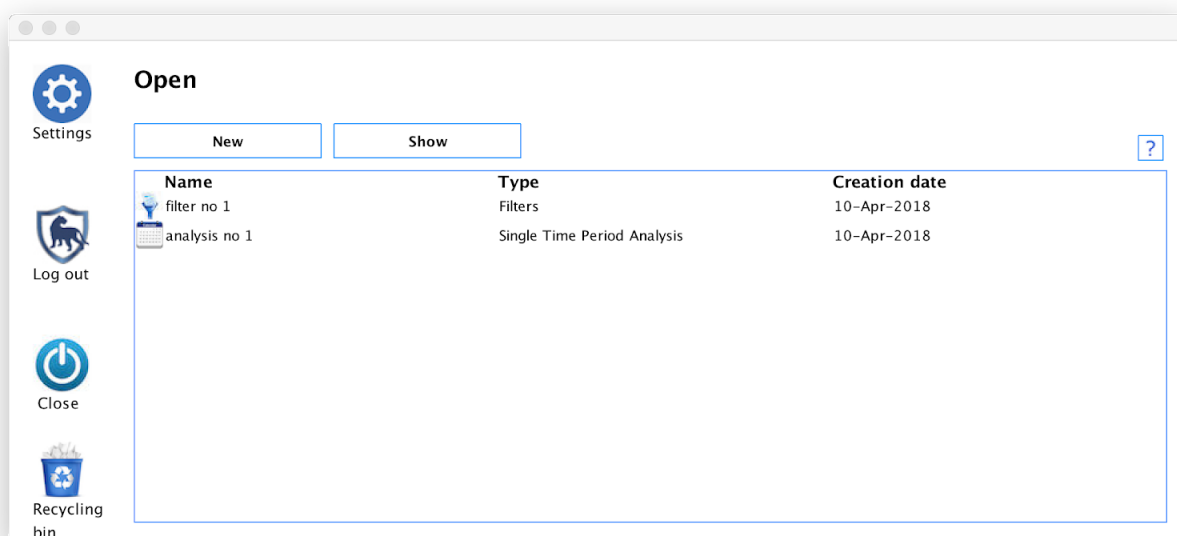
Settings

Log out

Close

Recycling bin

Open

New

Show

?

| Name | Type | Creation date |
|---|---|---|
| filter no 1 | Filters | 10-Apr-2018 |
| analysis no 1 | Single Time Period Analysis | 10-Apr-2018 |